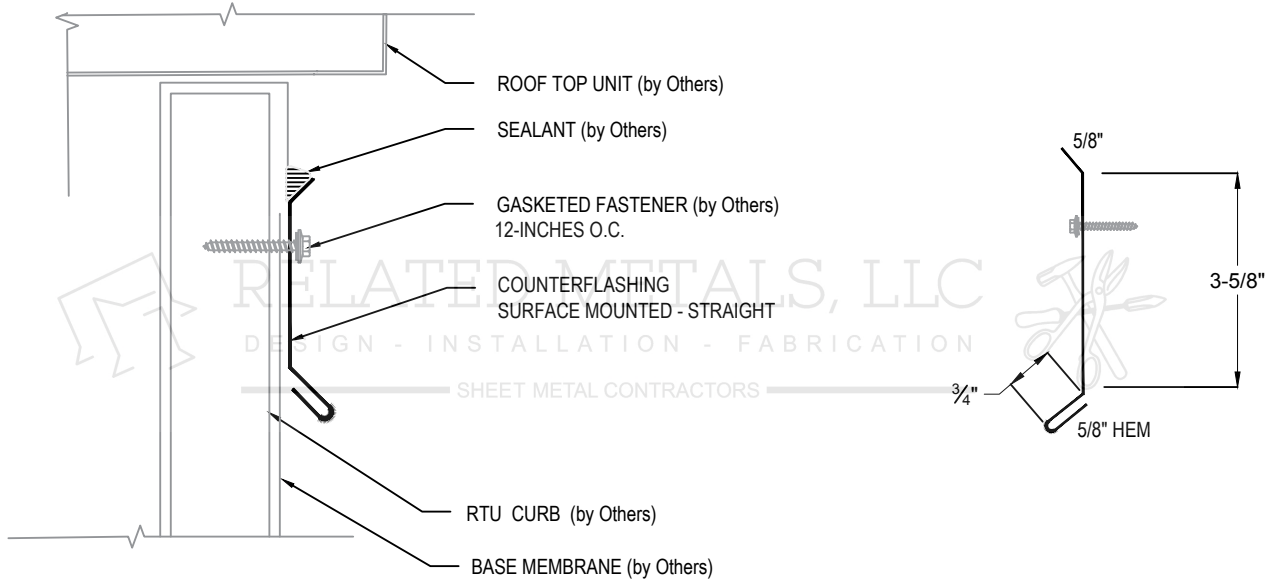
ROOF TOP UNIT (by Others)

SEALANT (by Others)

GASKETED FASTENER (by Others)
12-INCHES O.C.

COUNTERFLASHING
SURFACE MOUNTED - STRAIGHT

RELATED METALS, LLC
DESIGN - INSTALLATION - FABRICATION
SHEET METAL CONTRACTORS

RTU CURB (by Others)

BASE MEMBRANE (by Others)

5/8"

3-5/8"

$\frac{3}{4}$"

5/8" HEM